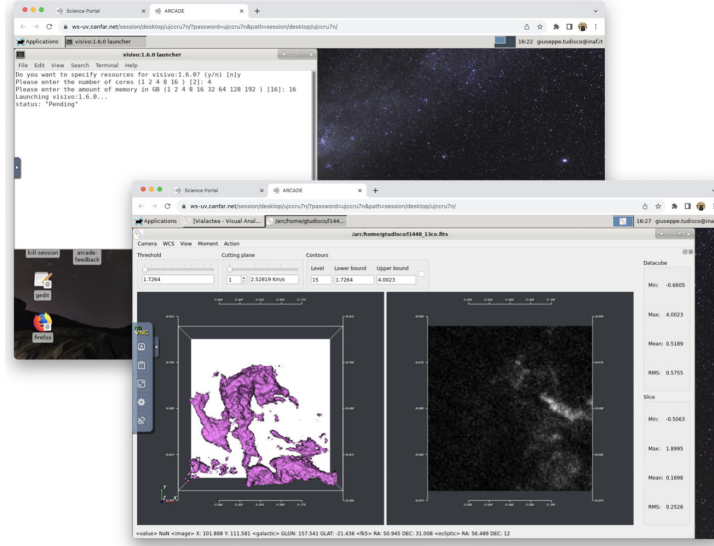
Science Portal
ARCADE
ws-uv.canfar.net/session/desktop/ujccru7n/?password=ujccru7n&path=session/desktop/ujccru7n/
Applications
visivo:1.6.0 launcher
16:22 giuseppe.tudisco@inaf.it

visivo:1.6.0 launcher
File Edit View Search Terminal Help
Do you want to specify resources for visivo:1.6.0? (y/n) [n]y
Please enter the number of cores (1 2 4 8 16 ) [2]: 4
Please enter the amount of memory in GB (1 2 4 8 16 32 64 128 192 ) [16]: 16
Launching visivo:1.6.0...
status: "Pending"

kill-session
arcade-feedback
gedit
firefox

Science Portal
ARCADE
ws-uv.canfar.net/session/desktop/ujccru7n/?password=ujccru7n&path=session/desktop/ujccru7n/
Applications
[ViaLactea - Visual Anal...
/arc/home/gtudisco/l144...
16:27 giuseppe.tudisco@ina

/arc/home/gtudisco/l1448_13co.fits
Camera WCS View Moment Action
Threshold
1.7264
Cutting plane
1
2.52819 Km/s
Contours
Level
15
Lower bound
1.7264
Upper bound
4.0023

Datacube
Min: -0.8605
Max: 4.0023
Mean: 0.5189
RMS: 0.5755

Slice
Min: -0.5063
Max: 1.8995
Mean: 0.1698
RMS: 0.2526

<value> NaN <image> X: 101.888 Y: 111.581 <galactic> GLON: 157.541 GLAT: -21.438 <fk5> RA: 50.945 DEC: 31.008 <ecliptic> RA: 56.489 DEC: 12